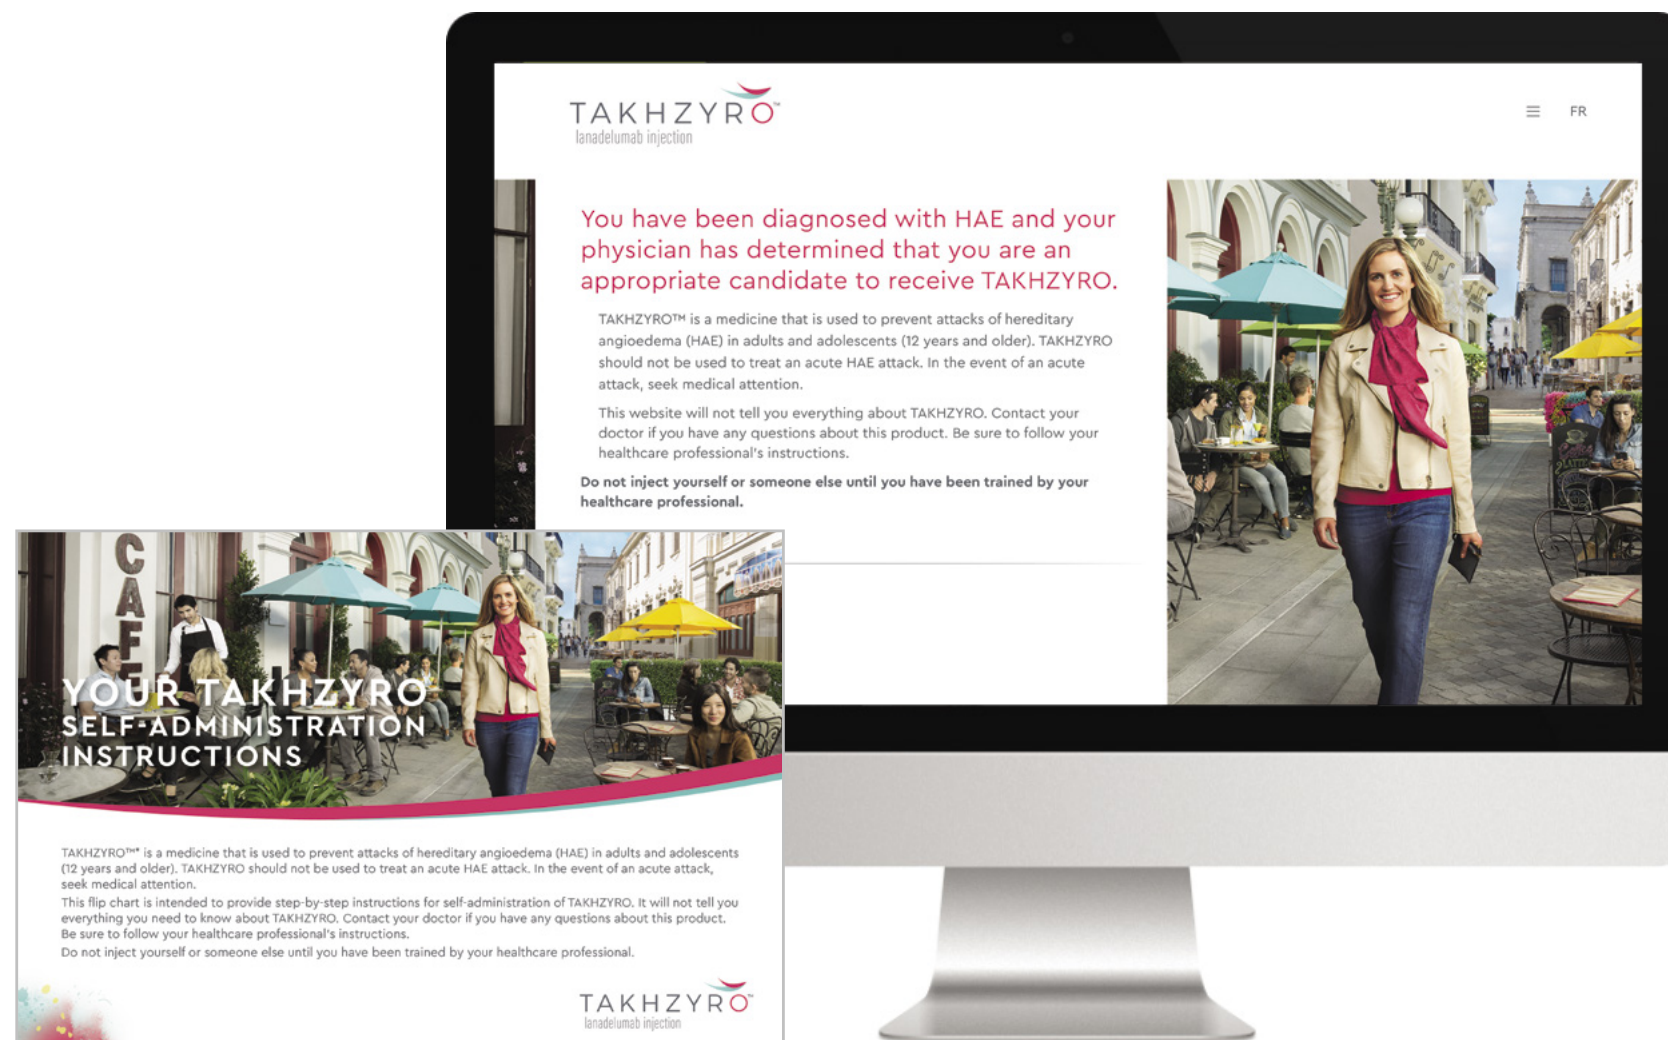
TAKHZYRO
lanadelumab injection

≡ FR

You have been diagnosed with HAE and your physician has determined that you are an appropriate candidate to receive TAKHZYRO.

TAKHZYRO™ is a medicine that is used to prevent attacks of hereditary angioedema (HAE) in adults and adolescents (12 years and older). TAKHZYRO should not be used to treat an acute HAE attack. In the event of an acute attack, seek medical attention.

This website will not tell you everything about TAKHZYRO. Contact your doctor if you have any questions about this product. Be sure to follow your healthcare professional's instructions.

Do not inject yourself or someone else until you have been trained by your healthcare professional.

CAFE

YOUR TAKHZYRO SELF-ADMINISTRATION INSTRUCTIONS

TAKHZYRO™* is a medicine that is used to prevent attacks of hereditary angioedema (HAE) in adults and adolescents (12 years and older). TAKHZYRO should not be used to treat an acute HAE attack. In the event of an acute attack, seek medical attention.

This flip chart is intended to provide step-by-step instructions for self-administration of TAKHZYRO. It will not tell you everything you need to know about TAKHZYRO. Contact your doctor if you have any questions about this product. Be sure to follow your healthcare professional's instructions.

Do not inject yourself or someone else until you have been trained by your healthcare professional.

TAKHZYRO
lanadelumab injection